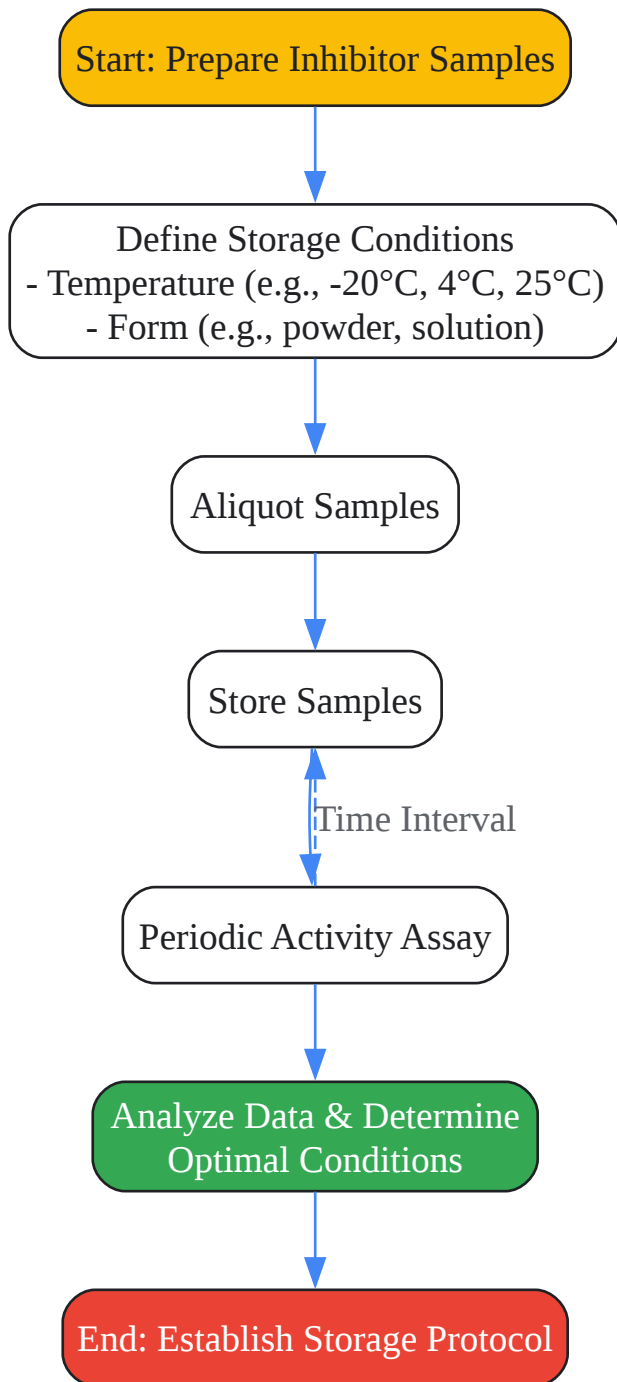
Start: Prepare Inhibitor Samples

Define Storage Conditions
- Temperature (e.g., -20°C, 4°C, 25°C)
- Form (e.g., powder, solution)

Aliquot Samples

Store Samples

Time Interval

Periodic Activity Assay

Analyze Data & Determine Optimal Conditions

End: Establish Storage Protocol